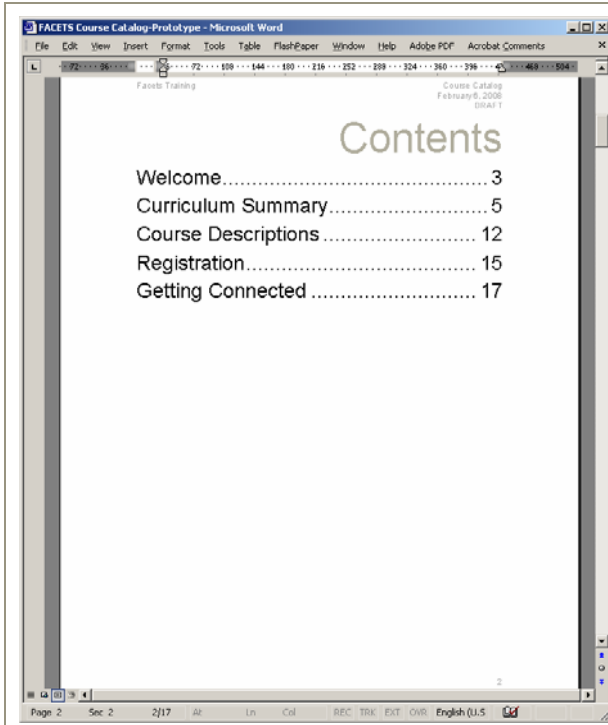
FACETS Course Catalog-Prototype - Microsoft Word

File Edit View Insert Format Tools Table FlashPaper Window Help Adobe PDF Acrobat Comments

72 36 72 108 144 180 216 252 288 324 360 396 468 504

Facets Training

Course Catalog
February 6, 2008
DRAFT

Contents

Welcome.............................................3
Curriculum Summary...........................5
Course Descriptions ......................... 12
Registration....................................... 15
Getting Connected ............................ 17

2

Page 2 Sec 2 2/17 At Ln Col REC TRK EXT OVR English (U.S